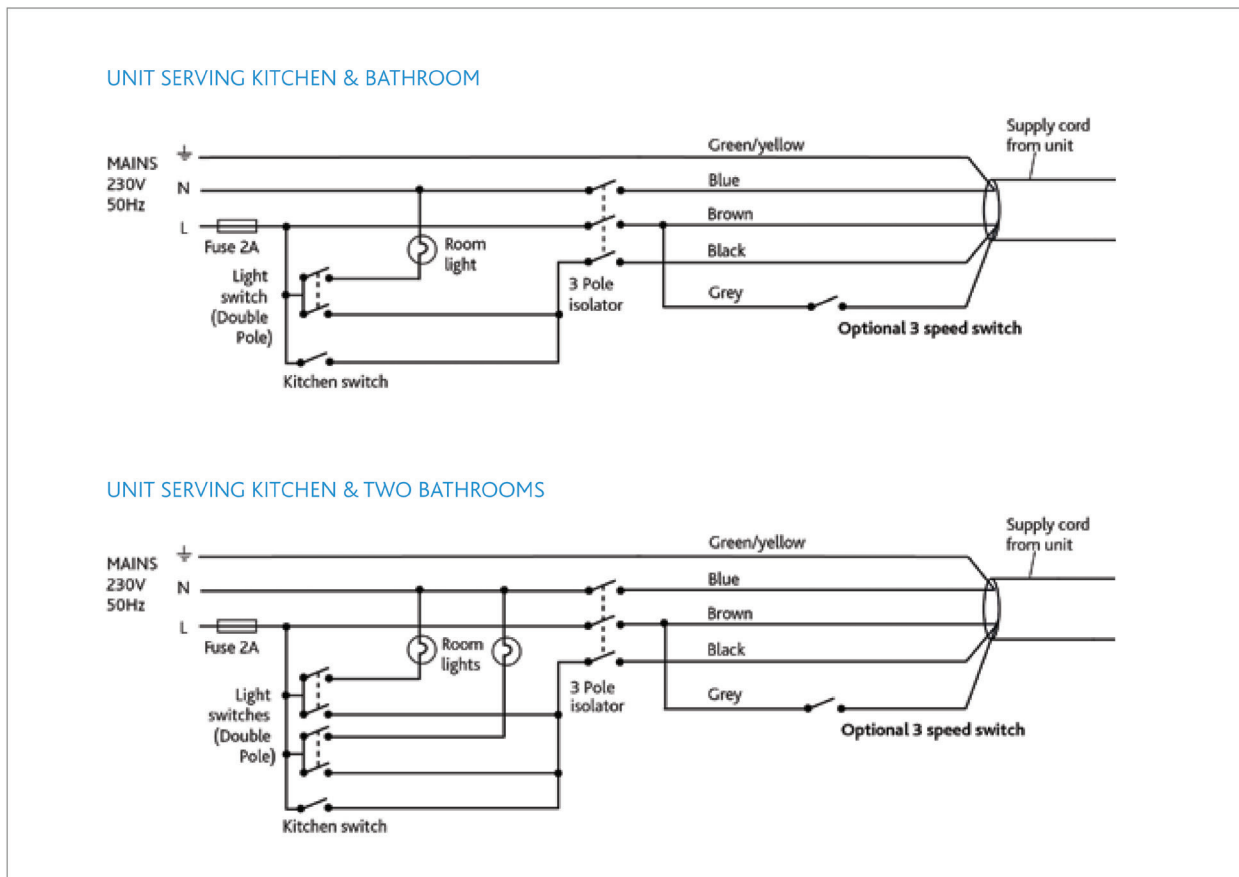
UNIT SERVING KITCHEN & BATHROOM

MAINS 230V 50Hz

N

L

Fuse 2A

Light switch (Double Pole)

Room light

Kitchen switch

3 Pole isolator

Green/yellow

Blue

Brown

Black

Grey

Supply cord from unit

Optional 3 speed switch

UNIT SERVING KITCHEN & TWO BATHROOMS

MAINS 230V 50Hz

N

L

Fuse 2A

Light switches (Double Pole)

Room lights

Kitchen switch

3 Pole isolator

Green/yellow

Blue

Brown

Black

Grey

Supply cord from unit

Optional 3 speed switch